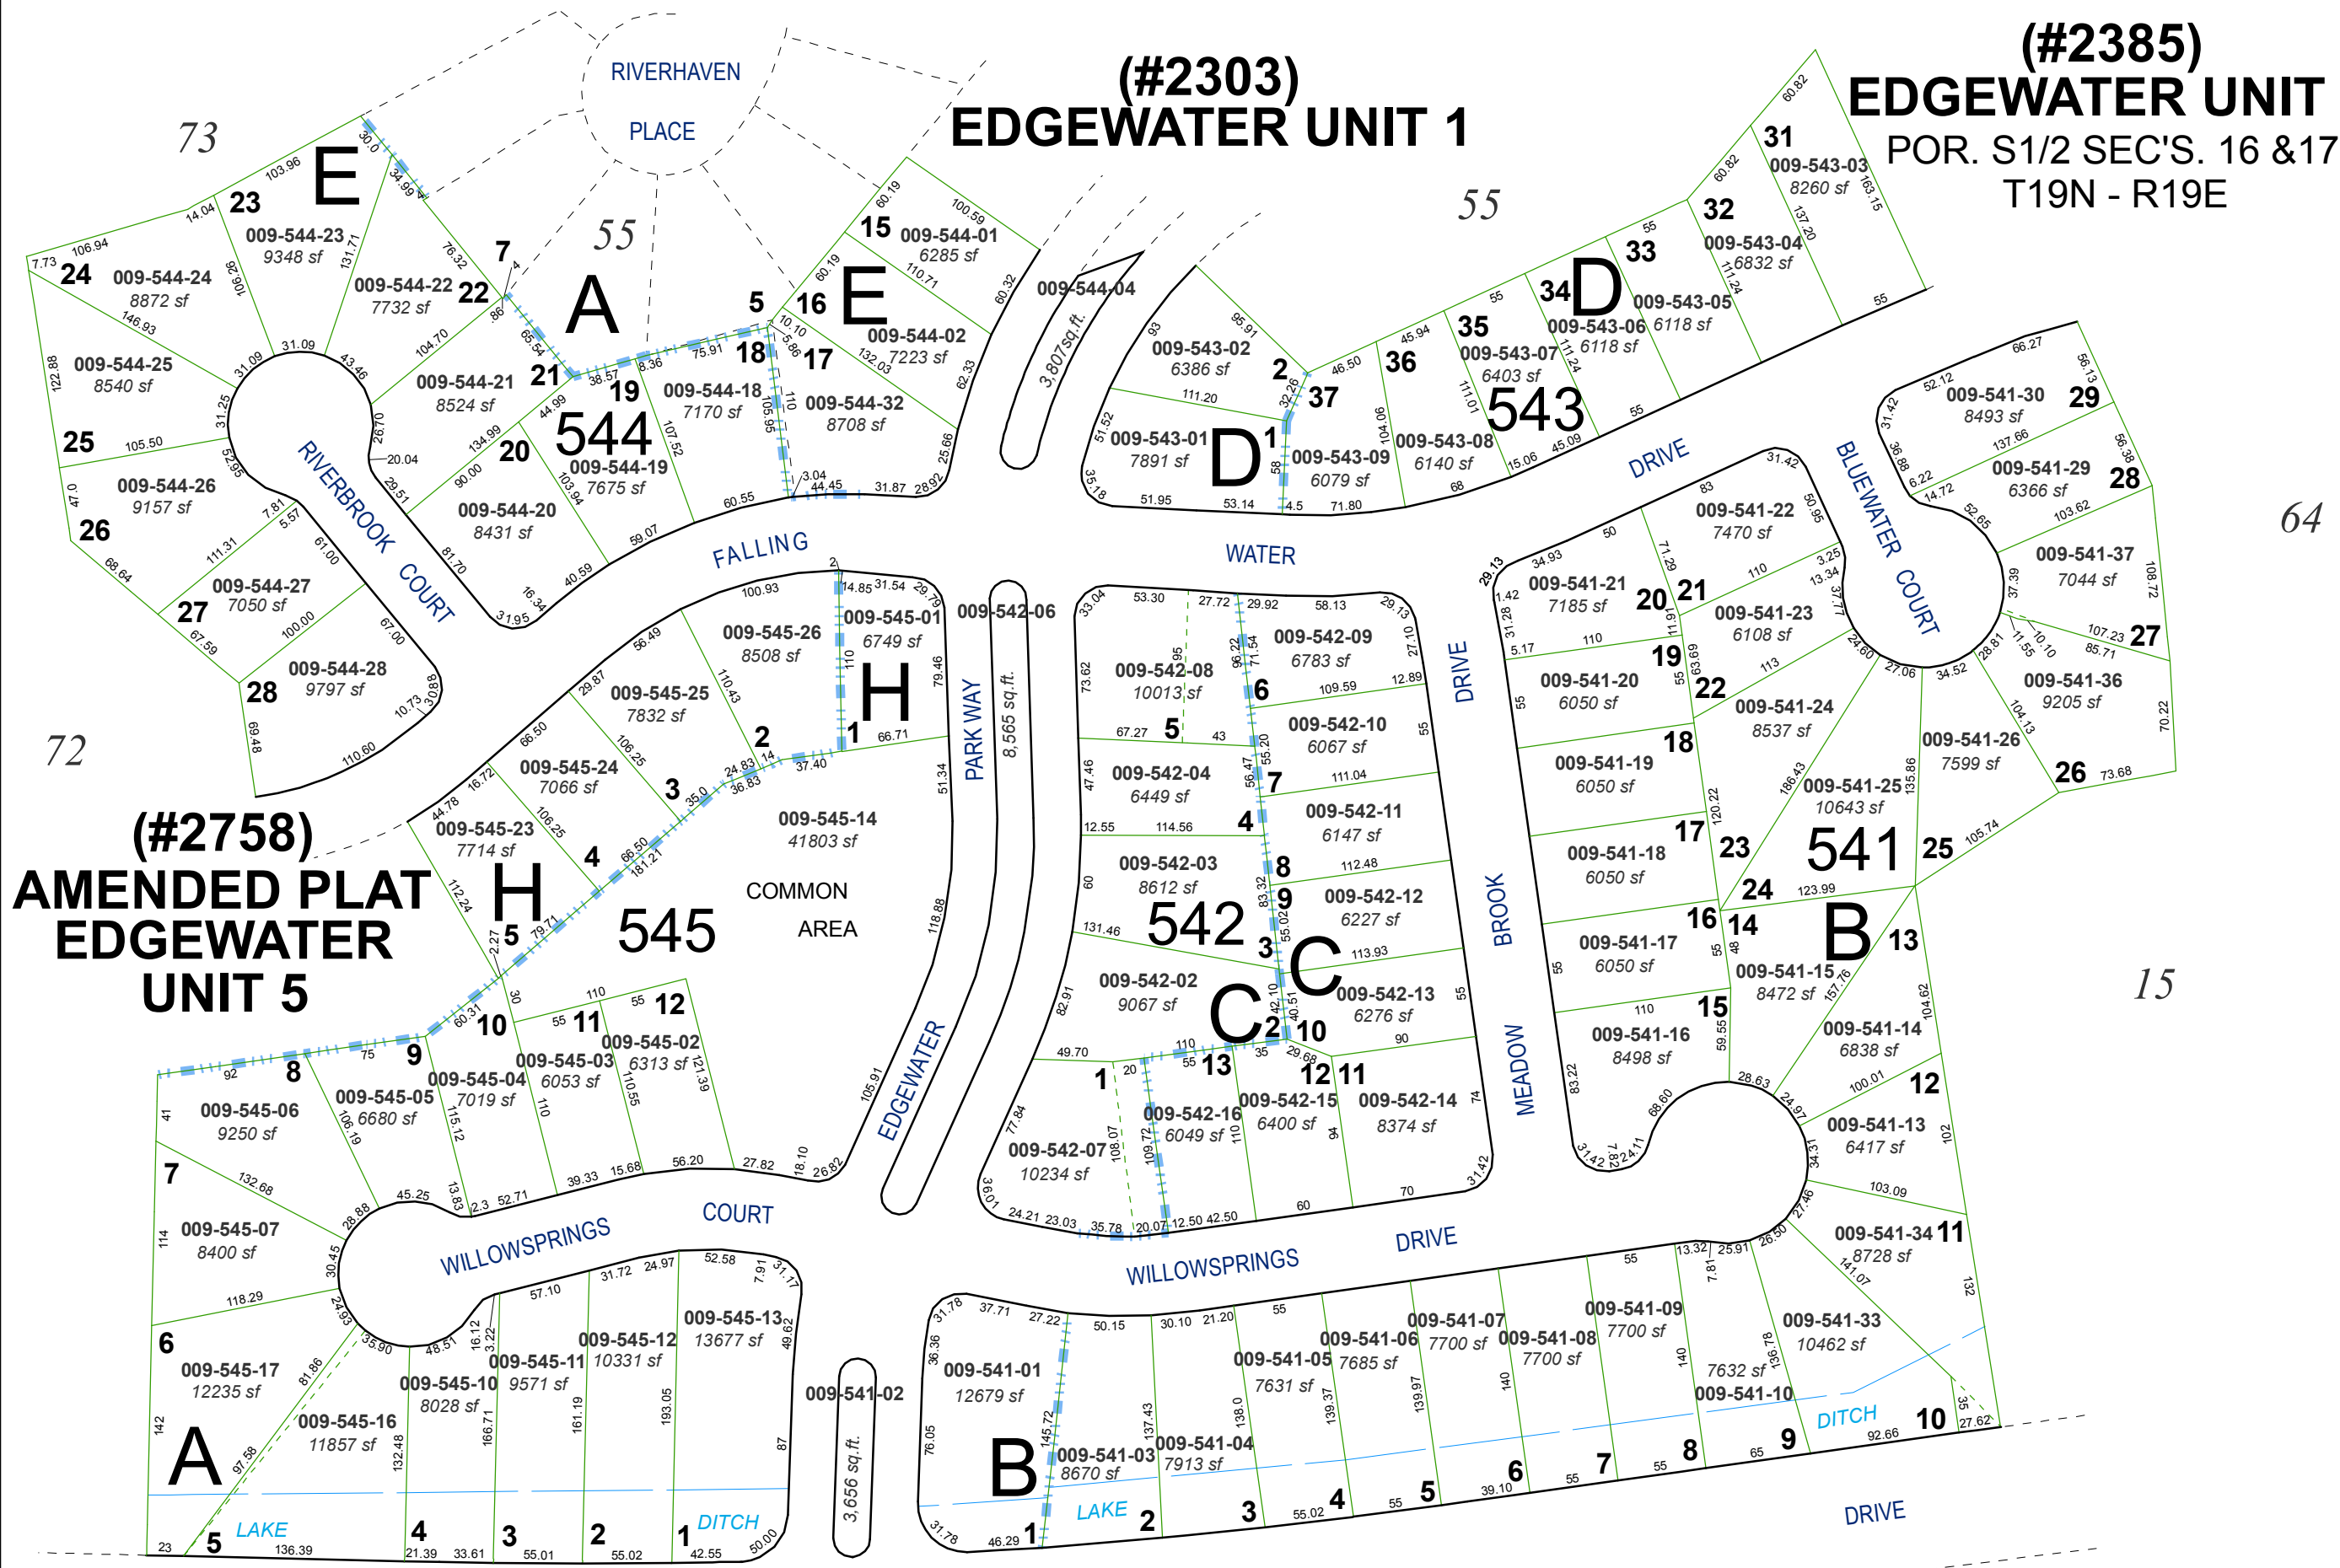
(#2303)
EDGEWATER UNIT 1

(#2385)
EDGEWATER UNIT
POR. S1/2 SEC'S. 16 &17
T19N - R19E

(#2758)
AMENDED PLAT
EDGEWATER
UNIT 5

RIVERHAVEN PLACE
RIVERBROOK COURT
FALLING WATER DRIVE
BLUEWATER COURT
BROOK DRIVE
MEADOW
PARK WAY
EDGEWATER
WILLOWSPRINGS COURT
WILLOWSPRINGS DRIVE
DRIVE
COMMON AREA
LAKE DITCH
DITCH
LAKE

73 55 55 64 72 15

544 543 542 541 545

E A E D D H H C C B A B

23 009-544-23 9348 sf
24 009-544-24 8872 sf
22 009-544-22 7732 sf
25 009-544-25 8540 sf
21 009-544-21 8524 sf
26 009-544-26 9157 sf
20 009-544-20 8431 sf
19 009-544-19 7675 sf
18 009-544-18 7170 sf
17 009-544-32 8708 sf
16 009-544-02 7223 sf
15 009-544-01 6285 sf
27 009-544-27 7050 sf
28 009-544-28 9797 sf
009-544-04 3,807sq.ft.

2 009-543-02 6386 sf
1 009-543-01 7891 sf
37 009-543-09 6079 sf
36 009-543-08 6140 sf
35 009-543-07 6403 sf
34 009-543-06 6118 sf
33 009-543-05 6118 sf
32 009-543-04 6832 sf
31 009-543-03 8260 sf

009-542-06 8,565 sq.ft.
6 009-542-09 6783 sf
5 009-542-08 10013 sf
7 009-542-10 6067 sf
4 009-542-04 6449 sf
8 009-542-11 6147 sf
3 009-542-03 8612 sf
9 009-542-12 6227 sf
10 009-542-13 6276 sf
2 009-542-02 9067 sf
1 009-542-07 10234 sf
13 009-542-16 6049 sf
12 009-542-15 6400 sf
11 009-542-14 8374 sf

29 009-541-30 8493 sf
28 009-541-29 6366 sf
27 009-541-37 7044 sf
26 009-541-36 9205 sf
009-541-26 7599 sf
25 009-541-25 10643 sf
21 009-541-22 7470 sf
20 009-541-21 7185 sf
22 009-541-23 6108 sf
19 009-541-20 6050 sf
23 009-541-24 8537 sf
18 009-541-19 6050 sf
17 009-541-18 6050 sf
16 009-541-17 6050 sf
14 009-541-15 8472 sf
15 009-541-16 8498 sf
13 009-541-14 6838 sf
12 009-541-13 6417 sf
11 009-541-34 8728 sf
009-541-33 10462 sf
009-541-10 7632 sf
9 009-541-09 7700 sf
8 009-541-08 7700 sf
7 009-541-07 7700 sf
6 009-541-06 7685 sf
5 009-541-05 7631 sf
4 009-541-04 7913 sf
3 009-541-03 8670 sf
2 1 009-541-01 12679 sf
10
009-541-02 3,656 sq.ft.

1 009-545-01 6749 sf
2 009-545-26 8508 sf
3 009-545-25 7832 sf
009-545-24 7066 sf
4 009-545-23 7714 sf
5
009-545-14 41803 sf
12 009-545-02 6313 sf
11 009-545-03 6053 sf
10 009-545-04 7019 sf
9 009-545-05 6680 sf
8 009-545-06 9250 sf
7 009-545-07 8400 sf
6 009-545-17 12235 sf
009-545-16 11857 sf
4 009-545-10 8028 sf
3 009-545-11 9571 sf
2 009-545-12 10331 sf
1 009-545-13 13677 sf
5